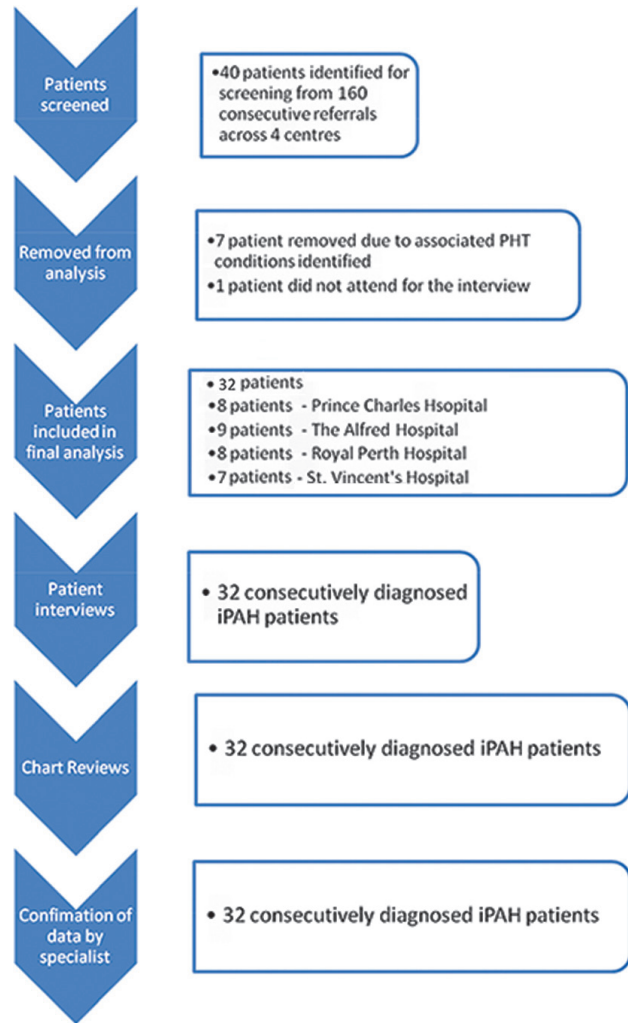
Patients screened

•40 patients identified for screening from 160 consecutive referrals across 4 centres

Removed from analysis

•7 patient removed due to associated PHT conditions identified
•1 patient did not attend for the interview

Patients included in final analysis

• 32 patients
•8 patients - Prince Charles Hsopital
•9 patients - The Alfred Hospital
•8 patients - Royal Perth Hospital
•7 patients - St. Vincent's Hospital

Patient interviews

• 32 consecutively diagnosed iPAH patients

Chart Reviews

• 32 consecutively diagnosed iPAH patients

Confimation of data by specialist

• 32 consecutively diagnosed iPAH patients